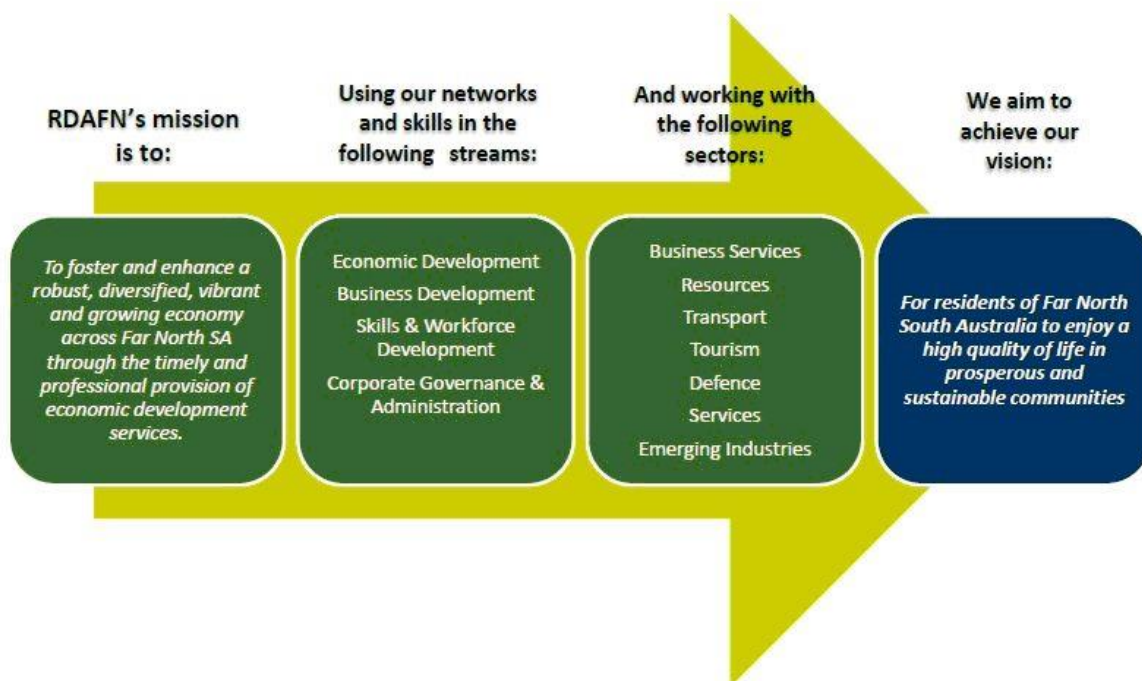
RDAFN's mission is to:

To foster and enhance a robust, diversified, vibrant and growing economy across Far North SA through the timely and professional provision of economic development services.

Using our networks and skills in the following streams:

Economic Development

Business Development

Skills & Workforce Development

Corporate Governance & Administration

And working with the following sectors:

Business Services

Resources

Transport

Tourism

Defence

Services

Emerging Industries

We aim to achieve our vision:

For residents of Far North South Australia to enjoy a high quality of life in prosperous and sustainable communities